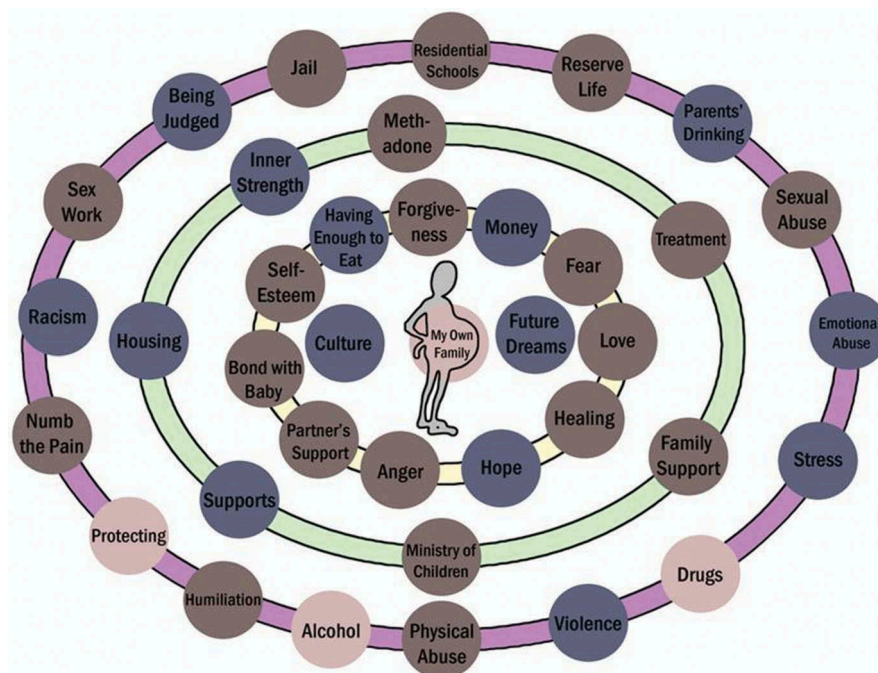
Jail
Residential Schools
Reserve Life
Being Judged
Parents' Drinking
Meth-adone
Inner Strength
Sex Work
Sexual Abuse
Forgive-ness
Having Enough to Eat
Money
Treatment
Fear
Self-Esteem
Racism
Housing
Culture
My Own Family
Future Dreams
Love
Emotiona Abuse
Bond with Baby
Numb the Pain
Healing
Partner's Support
Family Support
Anger
Hope
Stress
Supports
Protecting
Ministry of Children
Drugs
Humiliation
Alcohol
Physical Abuse
Violence